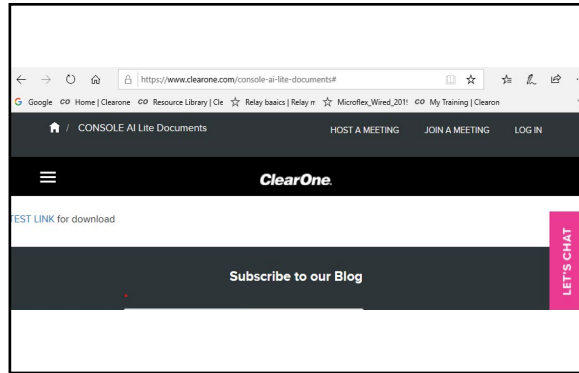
https://www.clearone.com/console-ai-lite-documents#

Google Home | Clearone Resource Library | Cle Relay basics | Relay n Microflex_Wired_201! My Training | Clearon

/ CONSOLE AI Lite Documents HOST A MEETING JOIN A MEETING LOG IN

ClearOne.

TEST LINK for download

LET'S CHAT

Subscribe to our Blog